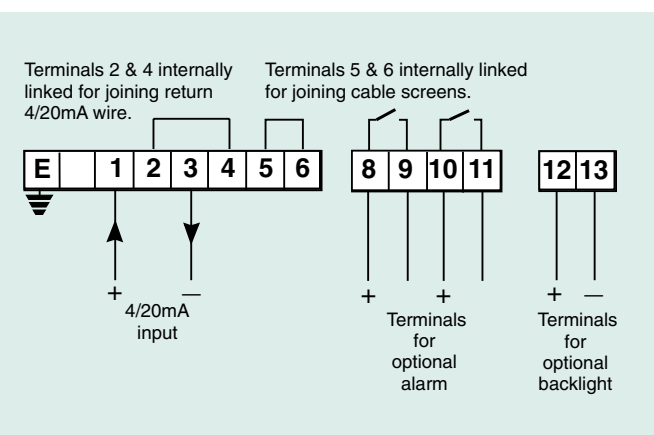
Terminals 2 & 4 internally linked for joining return 4/20mA wire.

Terminals 5 & 6 internally linked for joining cable screens.

| E | | 1 | 2 | 3 | 4 | 5 | 6 |
|---|---|---|---|---|---|---|---|

| 8 | 9 | 10 | 11 |
|---|---|---|---|

| 12 | 13 |
|---|---|

+ —
4/20mA input

+ +
Terminals for optional alarm

+ —
Terminals for optional backlight